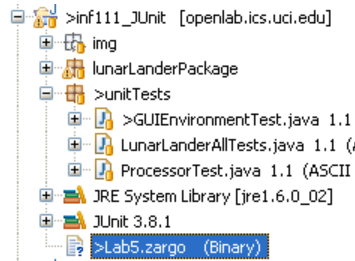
>inf111_JUnit [openlab.ics.uci.edu]
img
lunarLanderPackage
>unitTests
>GUIEnvironmentTest.java 1.1
LunarLanderAllTests.java 1.1 (
ProcessorTest.java 1.1 (ASCII
JRE System Library [jre1.6.0_02]
JUnit 3.8.1
>Lab5.zargo (Binary)